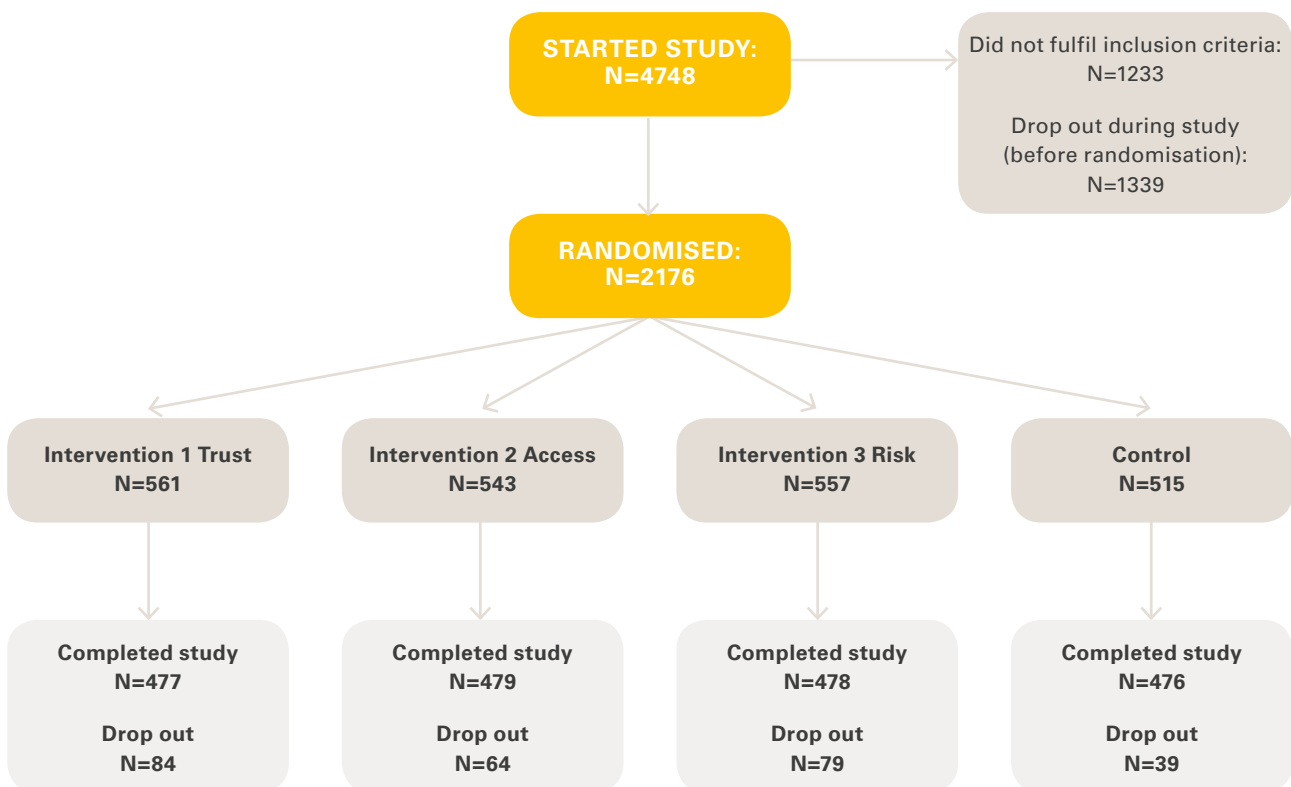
STARTED STUDY:
N=4748

Did not fulfil inclusion criteria:
N=1233

Drop out during study
(before randomisation):
N=1339

RANDOMISED:
N=2176

Intervention 1 Trust
N=561

Intervention 2 Access
N=543

Intervention 3 Risk
N=557

Control
N=515

Completed study
N=477

Drop out
N=84

Completed study
N=479

Drop out
N=64

Completed study
N=478

Drop out
N=79

Completed study
N=476

Drop out
N=39